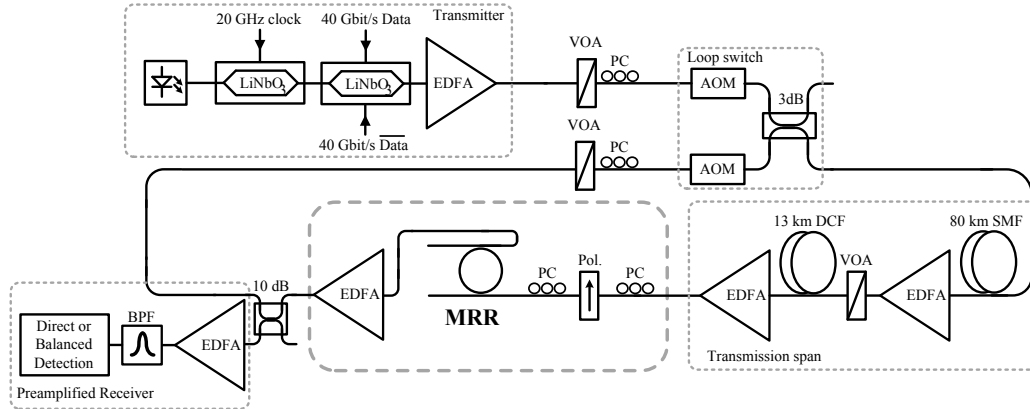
20 GHz clock

40 Gbit/s Data

Transmitter

$LiNbO_3$

$LiNbO_3$

EDFA

40 Gbit/s $\overline{\text{Data}}$

VOA

PC

VOA

PC

Loop switch

AOM

3dB

AOM

13 km DCF

80 km SMF

VOA

EDFA

EDFA

Transmission span

EDFA

PC

Pol.

PC

MRR

10 dB

Direct or Balanced Detection

BPF

EDFA

Preamplified Receiver